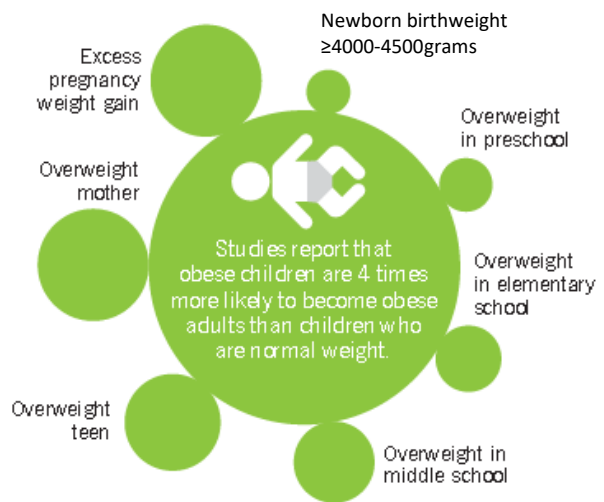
Excess pregnancy weight gain

Newborn birthweight ≥4000-4500grams

Overweight in preschool

Overweight mother

Studies report that obese children are 4 times more likely to become obese adults than children who are normal weight.

Overweight in elementary school

Overweight teen

Overweight in middle school